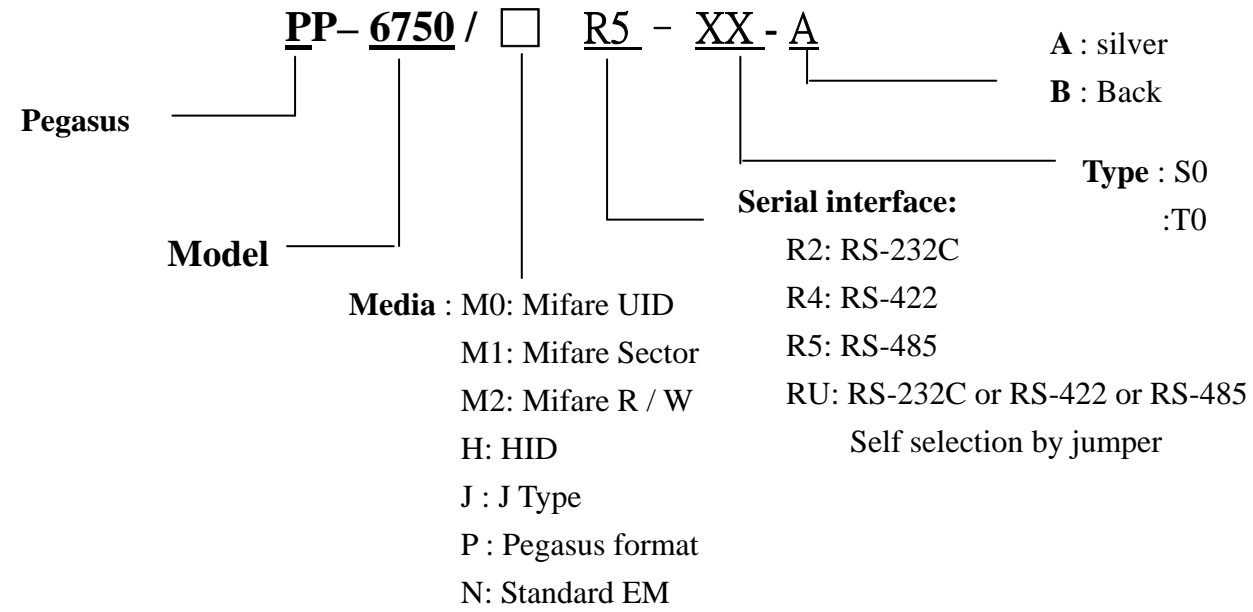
PP– 6750 / □ R5 – XX - A

A : silver
B : Back

Pegasus

Type : S0
:T0

Serial interface:
R2: RS-232C
R4: RS-422
R5: RS-485
RU: RS-232C or RS-422 or RS-485
Self selection by jumper

Model

Media : M0: Mifare UID
M1: Mifare Sector
M2: Mifare R / W
H: HID
J : J Type
P : Pegasus format
N: Standard EM